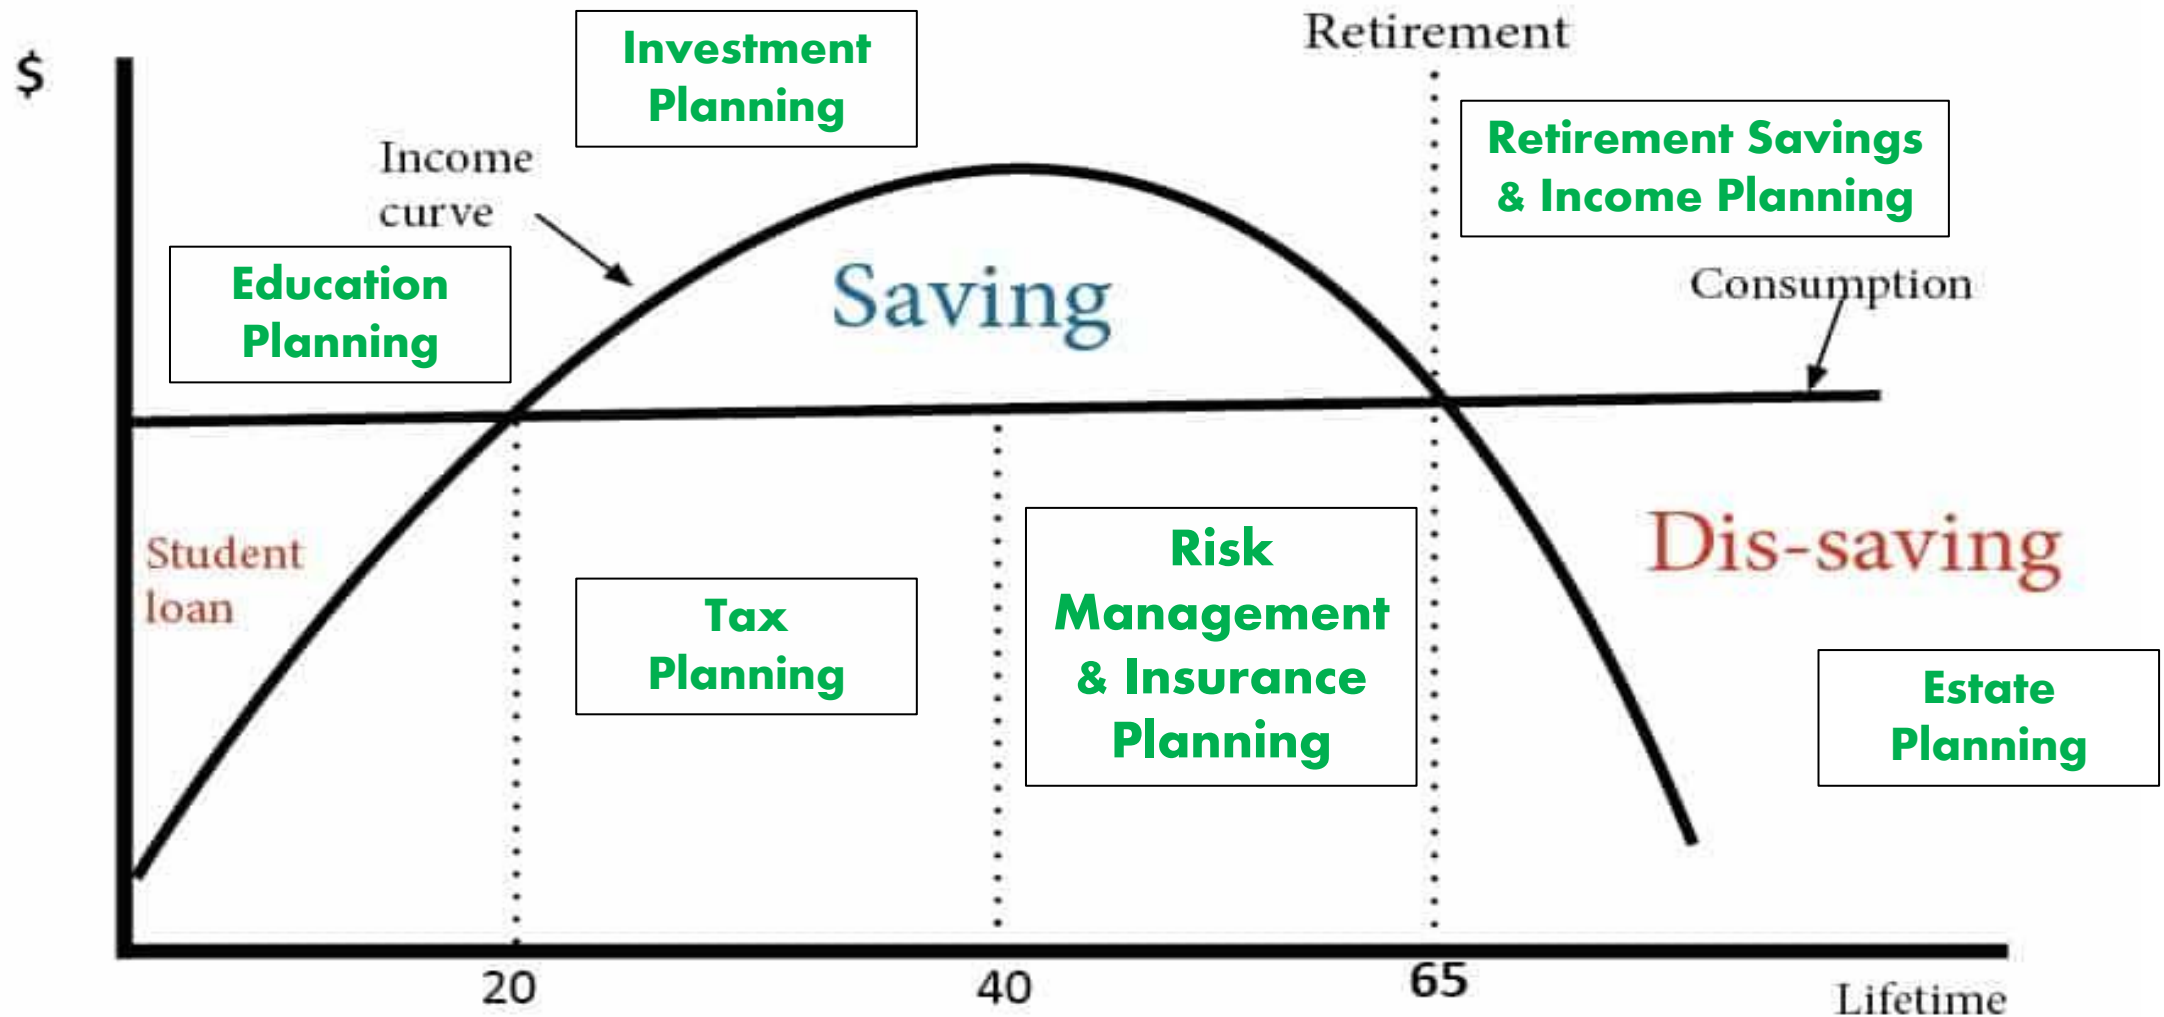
$

Investment Planning

Retirement

Retirement Savings & Income Planning

Income curve

Education Planning

Saving

Consumption

Student loan

Tax Planning

Risk Management & Insurance Planning

Dis-saving

Estate Planning

20

40

65

Lifetime